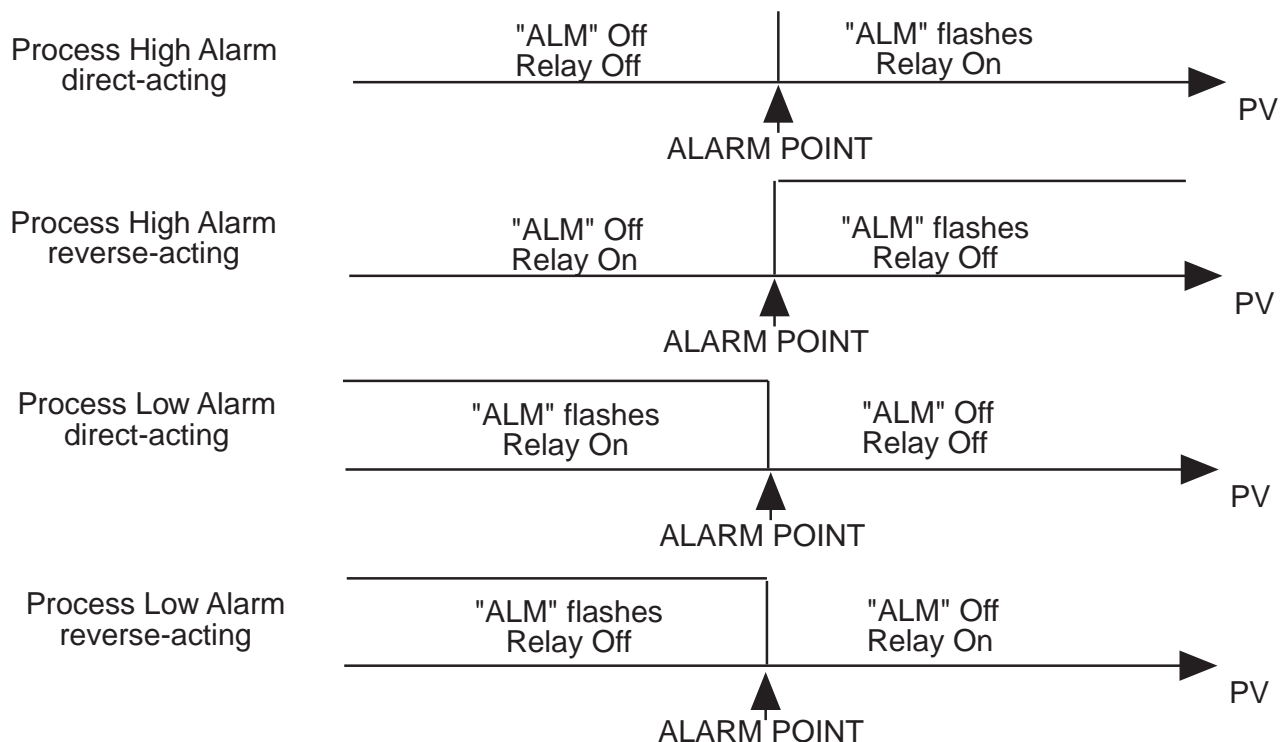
Process High Alarm
direct-acting

"ALM" Off
Relay Off

"ALM" flashes
Relay On

PV

ALARM POINT

Process High Alarm
reverse-acting

"ALM" Off
Relay On

"ALM" flashes
Relay Off

PV

ALARM POINT

Process Low Alarm
direct-acting

"ALM" flashes
Relay On

"ALM" Off
Relay Off

PV

ALARM POINT

Process Low Alarm
reverse-acting

"ALM" flashes
Relay Off

"ALM" Off
Relay On

PV

ALARM POINT